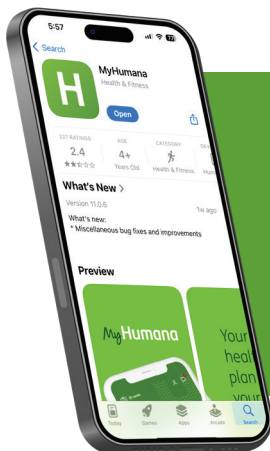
5:57

< Search

H

MyHumana

Health & Fitness

Open

337 RATINGS
2.4
★★☆☆☆

AGE
4+
Years Old

CATEGORY
Health & Fitness

DE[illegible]
Hum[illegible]

What's New >

Version 11.0.6

1w ago

What's new:
* Miscellaneous bug fixes and improvements

Preview

MyHumana

Your
heal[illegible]
plan
you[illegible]

Today
Games
Apps
Arcade
Search